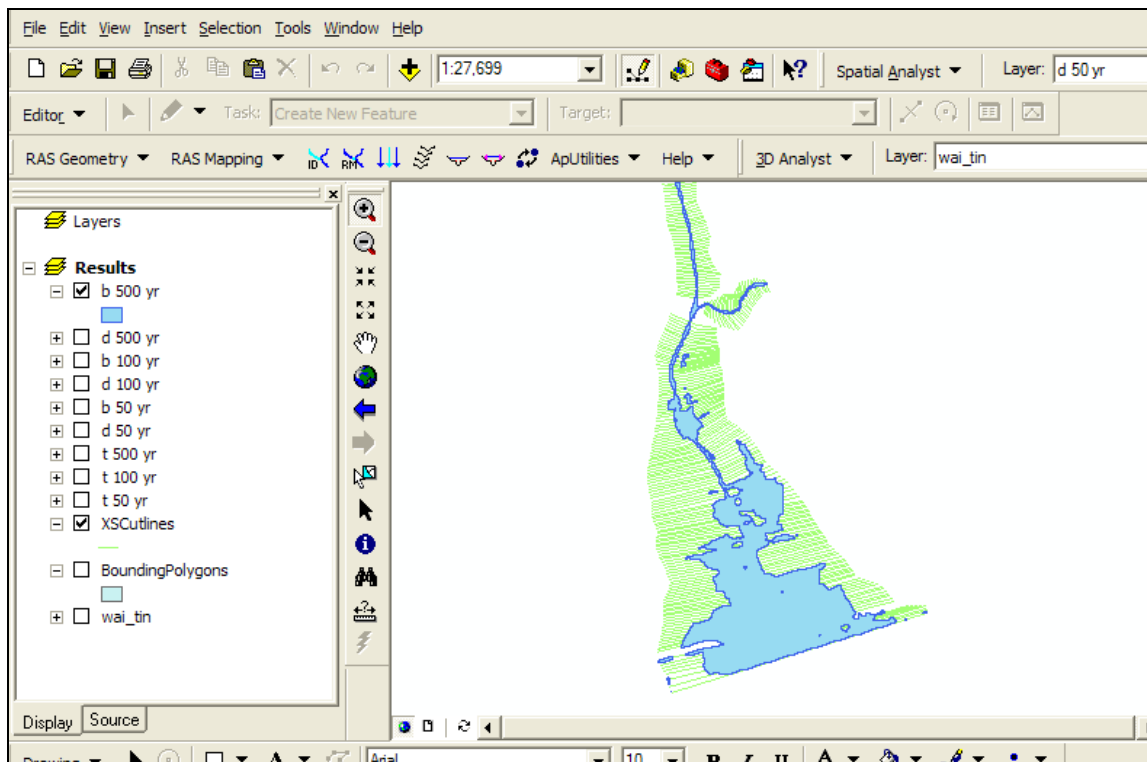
File Edit View Insert Selection Tools Window Help

1:27,699

Spatial Analyst ▼ Layer: d 50 yr

Editor ▼ Task: Create New Feature Target:

RAS Geometry ▼ RAS Mapping ▼ ApUtilities ▼ Help ▼ 3D Analyst ▼ Layer: wai_tin

Layers

Results

b 500 yr

d 500 yr

b 100 yr

d 100 yr

b 50 yr

d 50 yr

t 500 yr

t 100 yr

t 50 yr

XSCutlines

BoundingPolygons

wai_tin

Display Source

Drawing ▼ Arial 10 B I U A